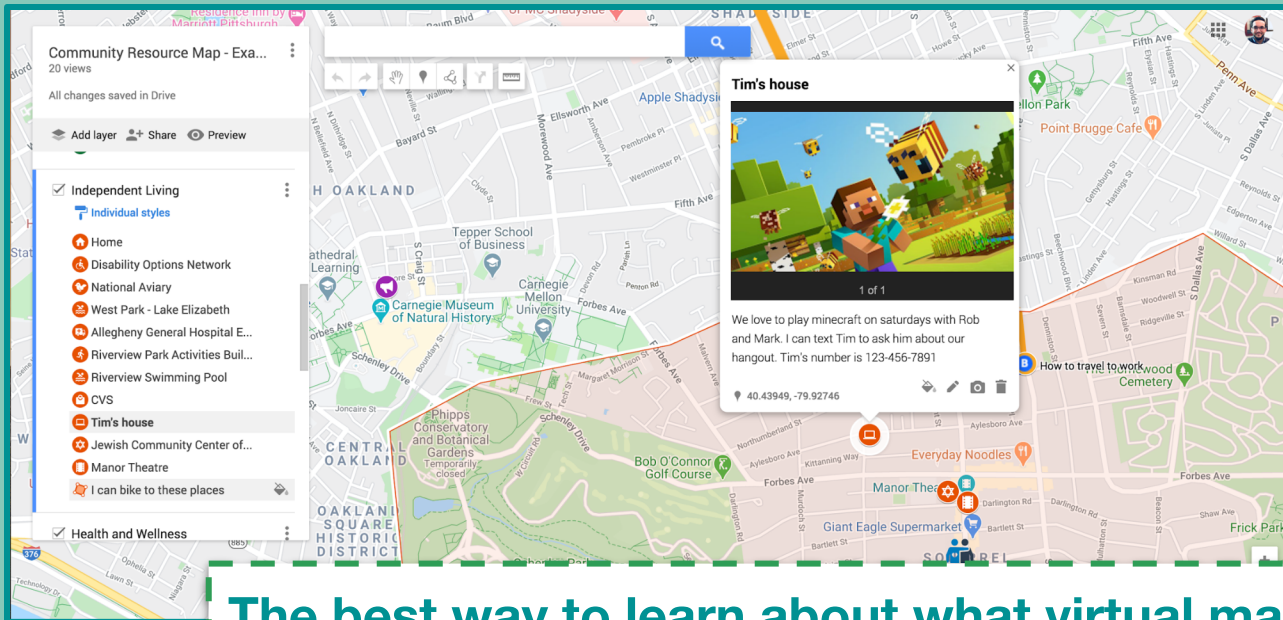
Community Resource Map - Exa...
20 views

All changes saved in Drive

Add layer  Share  Preview

Independent Living
Individual styles
Home
Disability Options Network
National Aviary
West Park - Lake Elizabeth
Allegheny General Hospital E...
Riverview Park Activities Buil...
Riverview Swimming Pool
CVS
Tim's house
Jewish Community Center of...
Manor Theatre
I can bike to these places

Health and Wellness

Tim's house

1 of 1

We love to play minecraft on saturdays with Rob and Mark. I can text Tim to ask him about our hangout. Tim's number is 123-456-7891

40.43949, -79.92746

Residence Inn by Marriott Pittsburgh
SHADYSIDE
Fifth Ave
Penn Ave
Apple Shadyside
Point Brugge Cafe
Bayard St
Ellsworth Ave
Morewood Ave
Fifth Ave
H OAKLAND
Tepper School of Business
Carnegie Mellon University
Carnegie Museum of Natural History
Forbes Ave
Schenley Drive
Phipps Conservatory and Botanical Gardens
Temporarily closed
CENTRAL OAKLAND
Bob O'Connor Golf Course
Northumberland St
Aylesboro Ave
Kittanning Way
Forbes Ave
Everyday Noodles
Manor Thea
How to travel to work
Homewood Cemetery
Giant Eagle Supermarket
Darlington Rd
OAKLAND SQUARE HISTORIC DISTRICT
Frick Park
Forbes Ave
Learning
Joncaire St

The best way to learn about what virtual ma